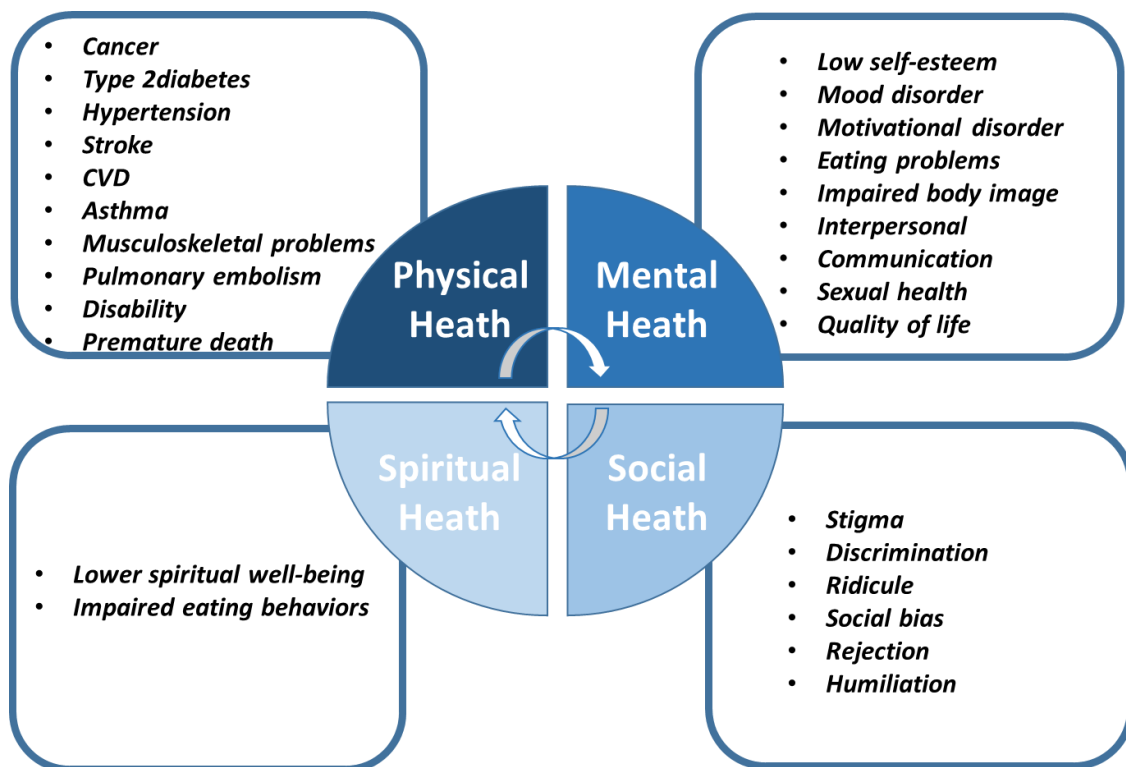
- Cancer
- Type 2diabetes
- Hypertension
- Stroke
- CVD
- Asthma
- Musculoskeletal problems
- Pulmonary embolism
- Disability
- Premature death

- Low self-esteem
- Mood disorder
- Motivational disorder
- Eating problems
- Impaired body image
- Interpersonal
- Communication
- Sexual health
- Quality of life

Physical Heath

Mental Heath

Spiritual Heath

Social Heath

- Lower spiritual well-being
- Impaired eating behaviors

- Stigma
- Discrimination
- Ridicule
- Social bias
- Rejection
- Humiliation